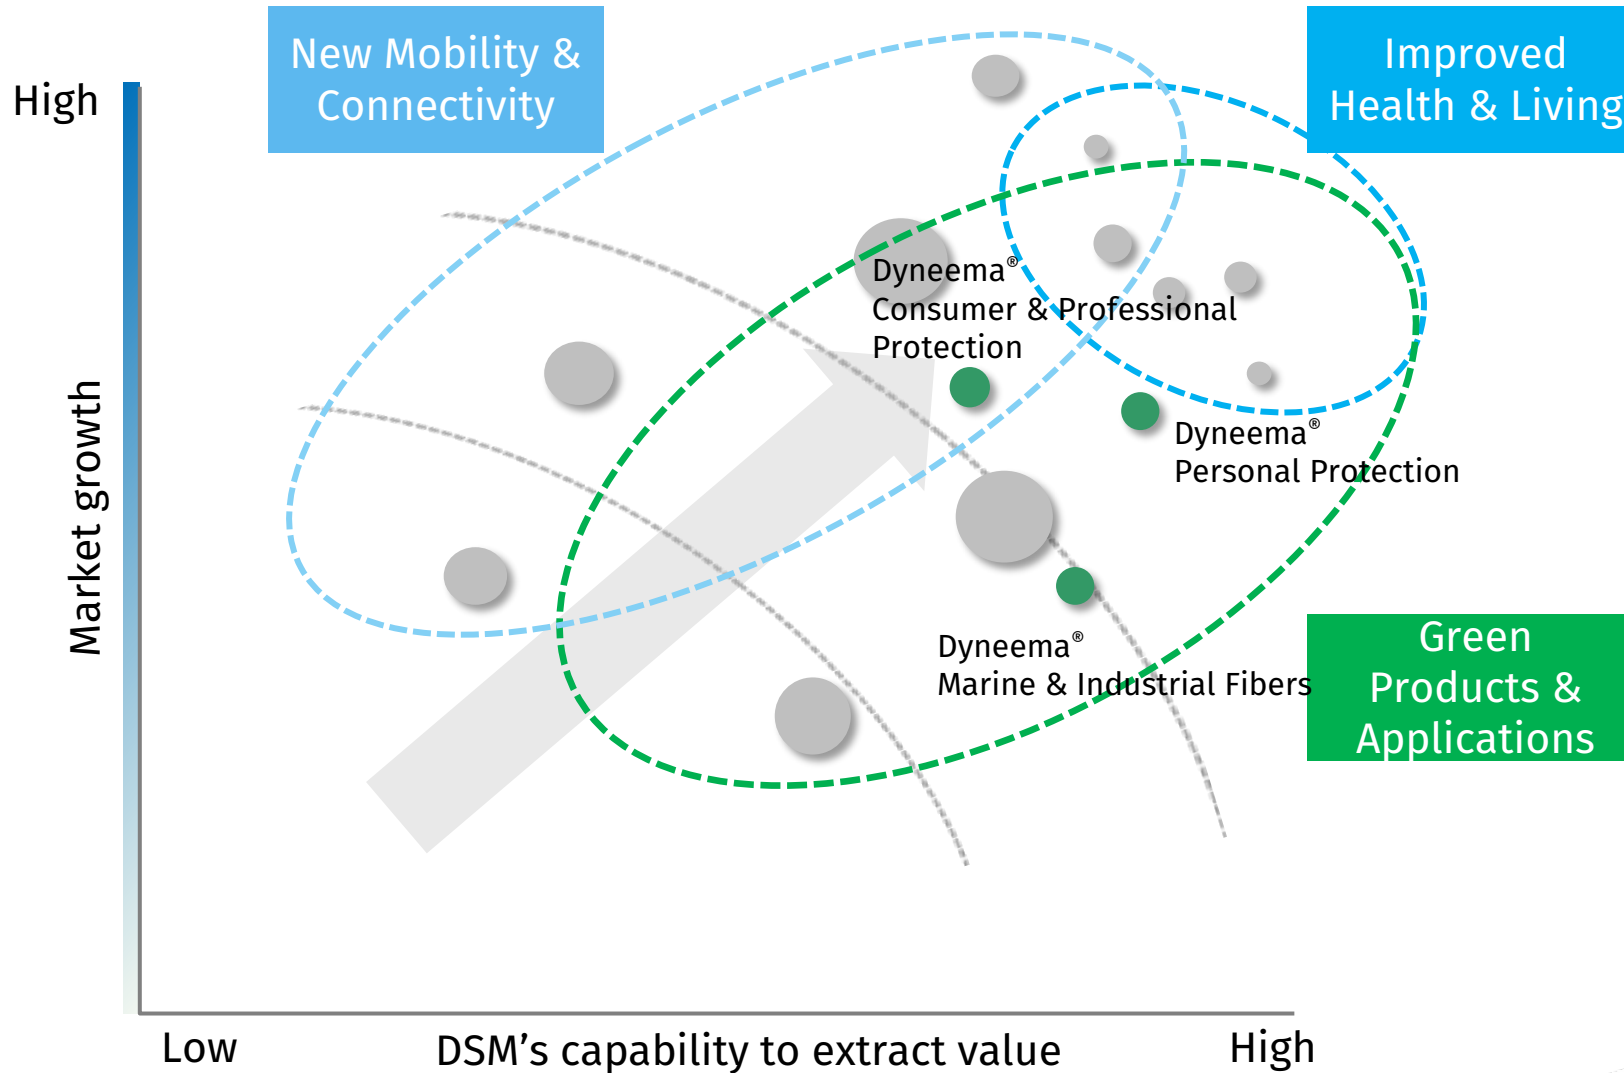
New Mobility & Connectivity

Improved Health & Living

High

Market growth

Dyneema®
Consumer & Professional Protection

Dyneema®
Personal Protection

Dyneema®
Marine & Industrial Fibers

Green Products & Applications

Low

DSM’s capability to extract value

High